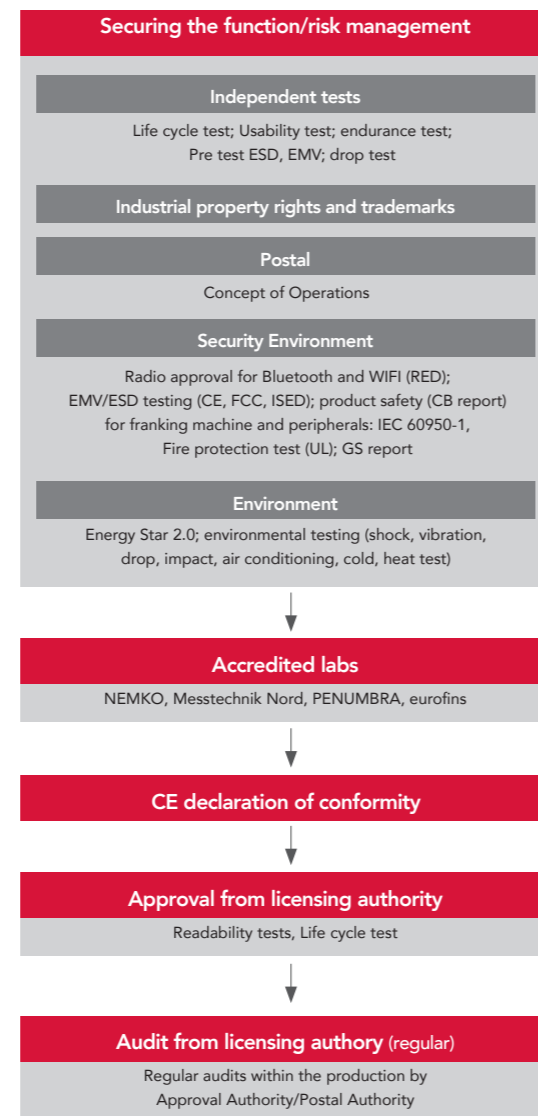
Securing the function/risk management

Independent tests

Life cycle test; Usability test; endurance test; Pre test ESD, EMV; drop test

Industrial property rights and trademarks

Postal

Concept of Operations

Security Environment

Radio approval for Bluetooth and WIFI (RED); EMV/ESD testing (CE, FCC, ISED); product safety (CB report) for franking machine and peripherals: IEC 60950-1, Fire protection test (UL); GS report

Environment

Energy Star 2.0; environmental testing (shock, vibration, drop, impact, air conditioning, cold, heat test)

Accredited labs

NEMKO, Messtechnik Nord, PENUMBRA, eurofins

CE declaration of conformity

Approval from licensing authority

Readability tests, Life cycle test

Audit from licensing authory (regular)

Regular audits within the production by Approval Authority/Postal Authority